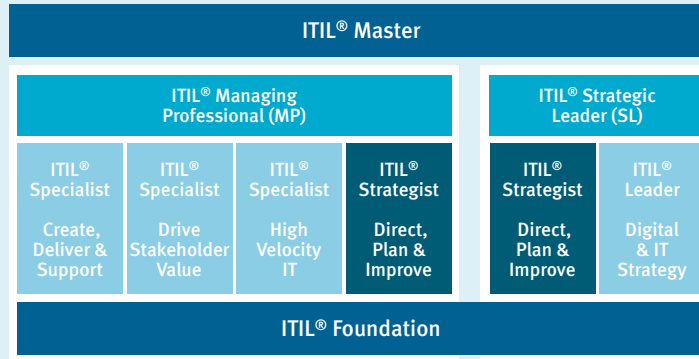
ITIL® Master

ITIL® Managing Professional (MP)

ITIL® Specialist

Create, Deliver & Support

ITIL® Specialist

Drive Stakeholder Value

ITIL® Specialist

High Velocity IT

ITIL® Strategist

Direct, Plan & Improve

ITIL® Strategic Leader (SL)

ITIL® Strategist

Direct, Plan & Improve

ITIL® Leader

Digital & IT Strategy

ITIL® Foundation